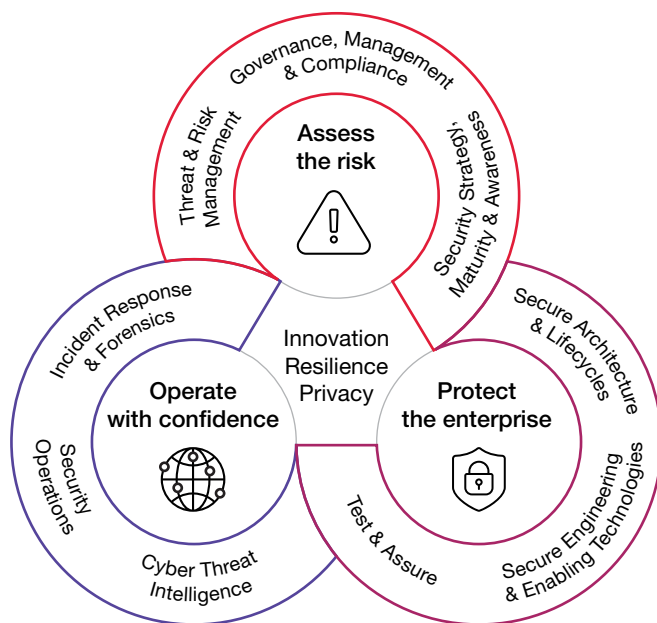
Governance, Management & Compliance

Threat & Risk Management

Assess the risk

Security Strategy, Maturity & Awareness

Incident Response & Forensics

Innovation
Resilience
Privacy

Secure Architecture & Lifecycles

Operate with confidence

Protect the enterprise

Security Operations

Test & Assure

Secure Engineering & Enabling Technologies

Cyber Threat Intelligence